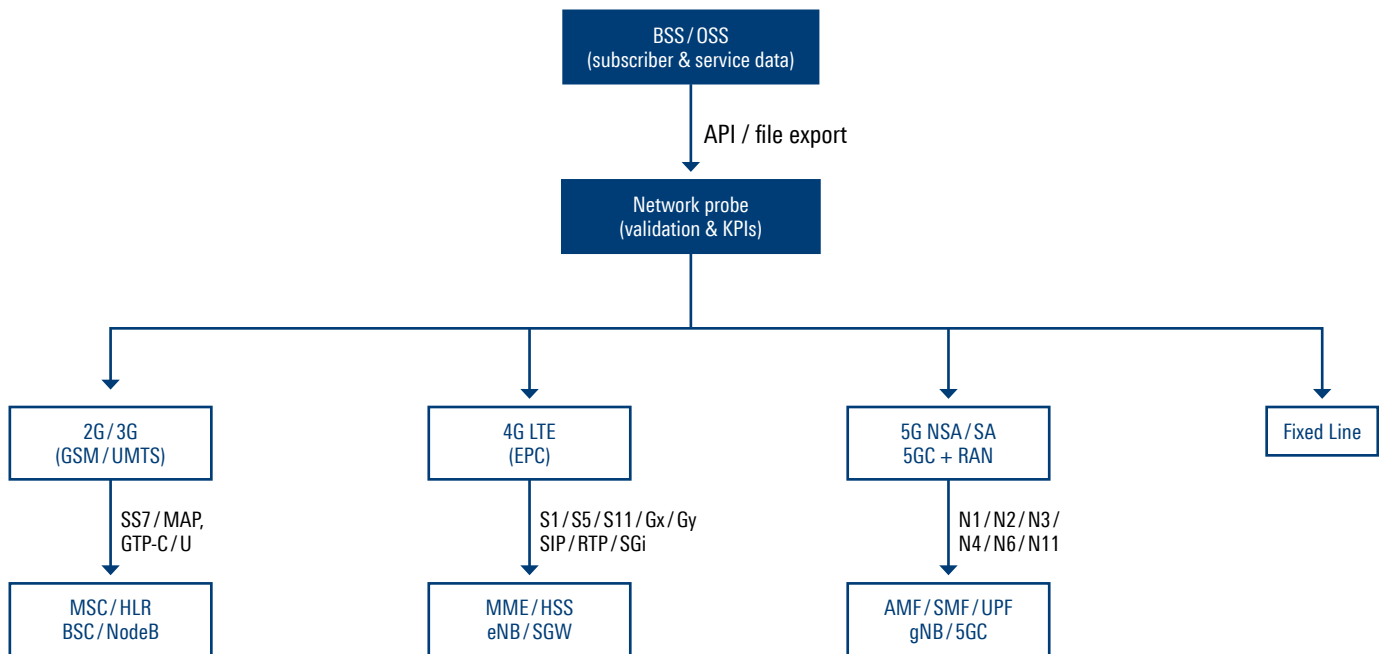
BSS / OSS
(subscriber & service data)

API / file export

Network probe
(validation & KPIs)

2G / 3G
(GSM / UMTS)

SS7 / MAP,
GTP-C / U

MSC / HLR
BSC / NodeB

4G LTE
(EPC)

S1 / S5 / S11 / Gx / Gy
SIP / RTP / SGi

MME / HSS
eNB / SGW

5G NSA / SA
5GC + RAN

N1 / N2 / N3 /
N4 / N6 / N11

AMF / SMF / UPF
gNB / 5GC

Fixed Line